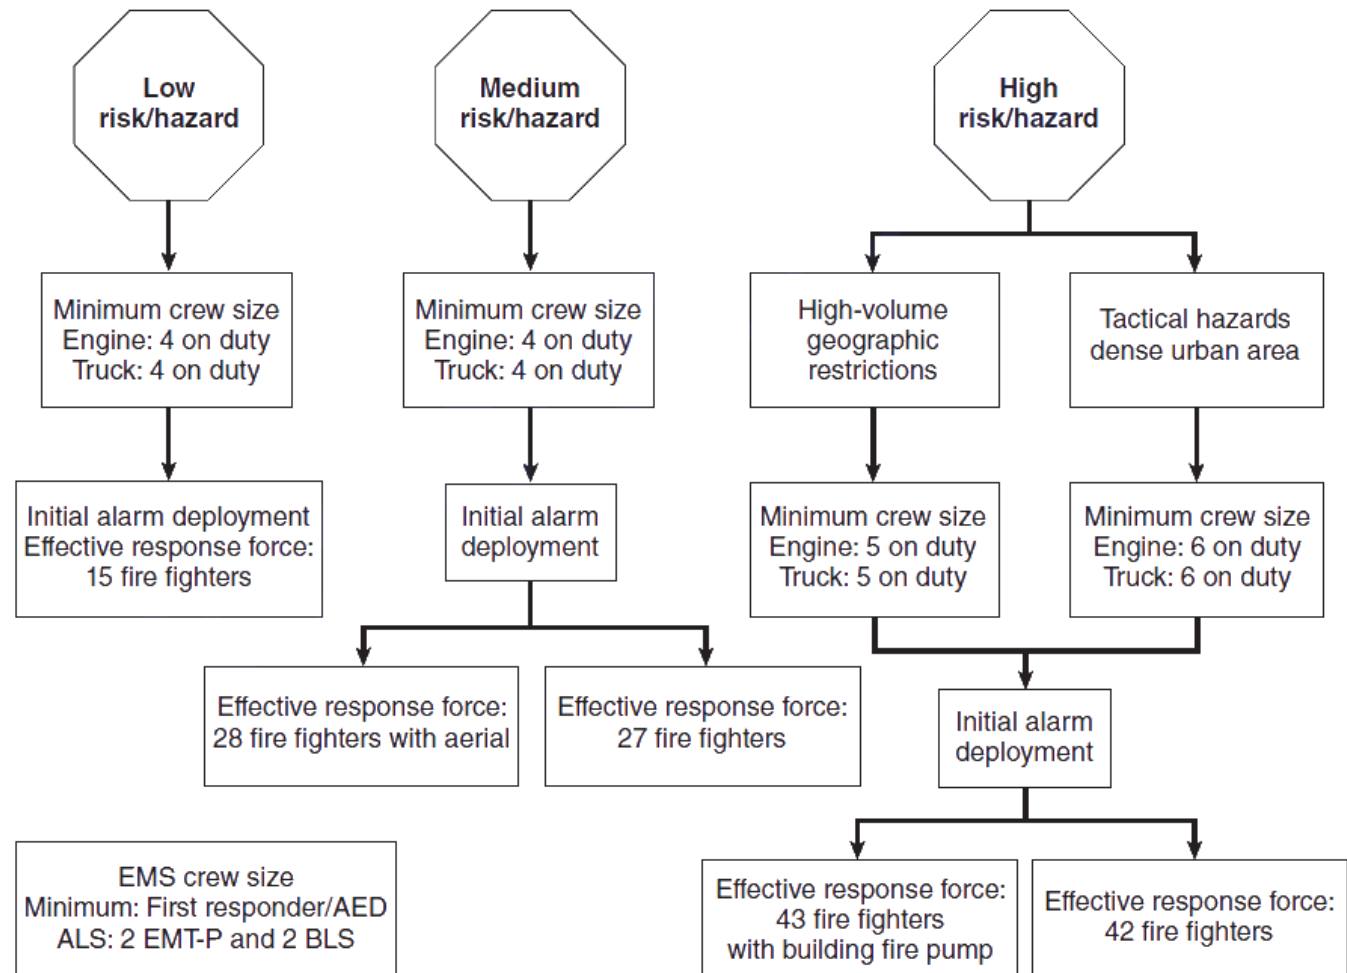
Low risk/hazard

Minimum crew size
Engine: 4 on duty
Truck: 4 on duty

Initial alarm deployment
Effective response force:
15 fire fighters

Medium risk/hazard

Minimum crew size
Engine: 4 on duty
Truck: 4 on duty

Initial alarm deployment

Effective response force:
28 fire fighters with aerial

Effective response force:
27 fire fighters

High risk/hazard

High-volume geographic restrictions

Tactical hazards dense urban area

Minimum crew size
Engine: 5 on duty
Truck: 5 on duty

Minimum crew size
Engine: 6 on duty
Truck: 6 on duty

Initial alarm deployment

Effective response force:
43 fire fighters
with building fire pump

Effective response force:
42 fire fighters

EMS crew size
Minimum: First responder/AED
ALS: 2 EMT-P and 2 BLS